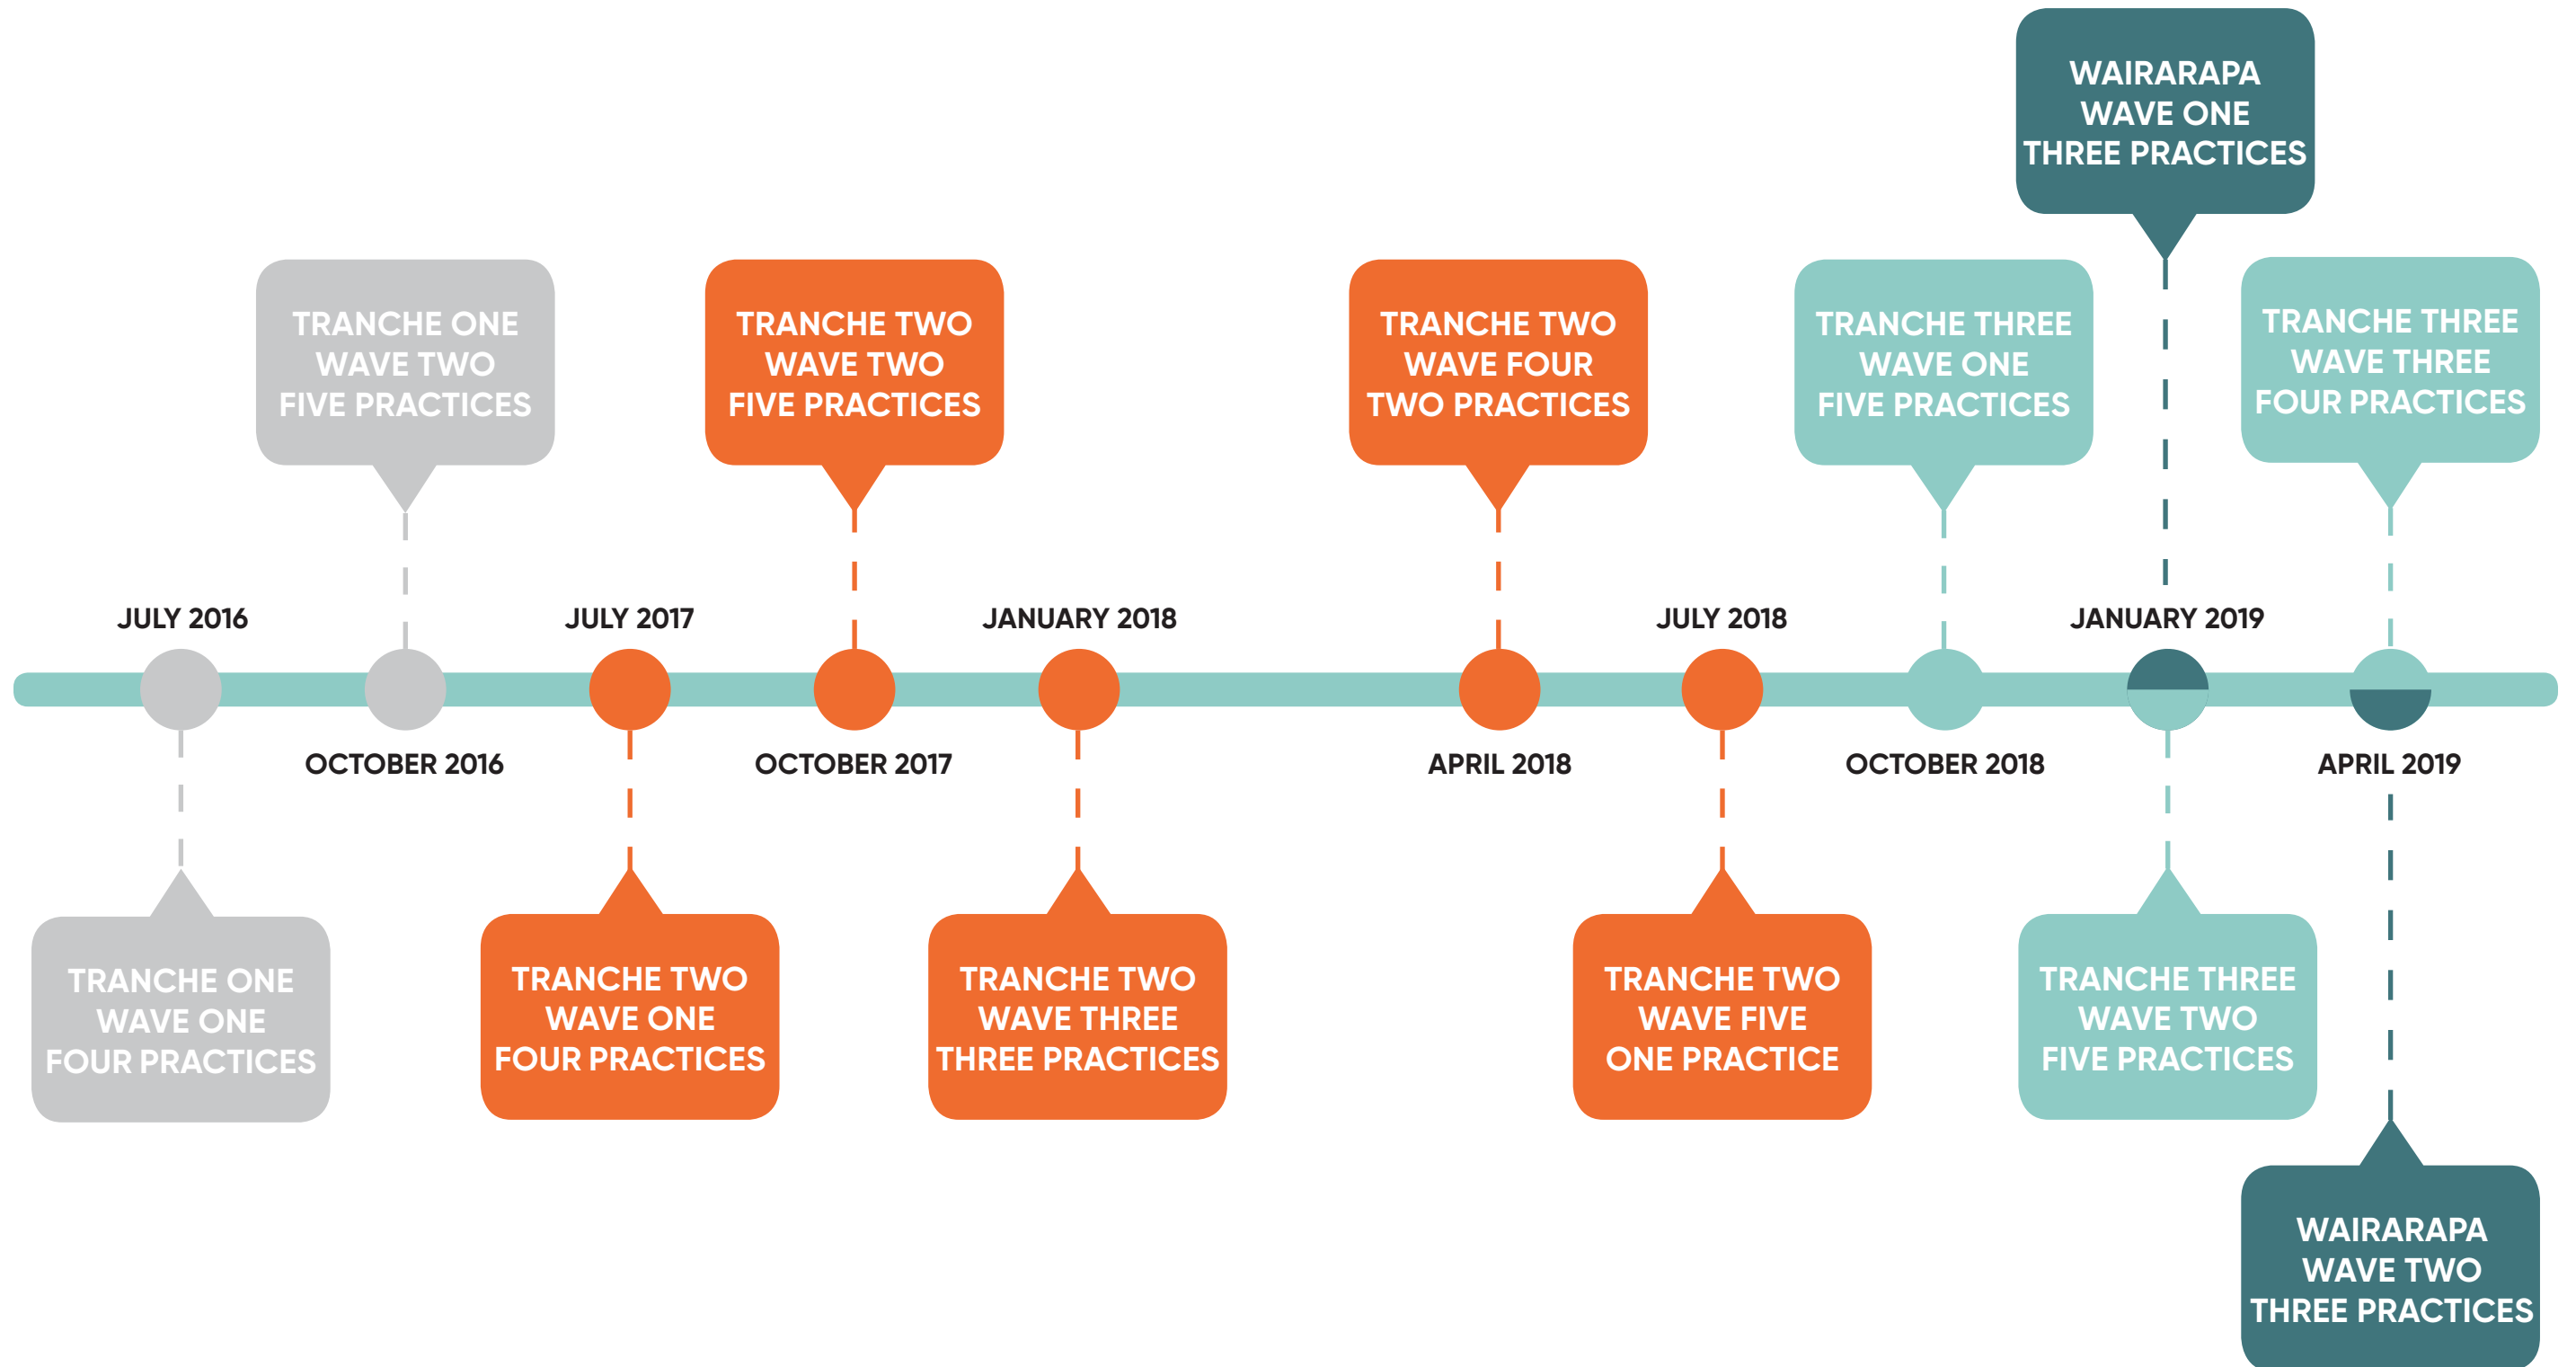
JULY 2016
TRANCHE ONE WAVE ONE FOUR PRACTICES

OCTOBER 2016
TRANCHE ONE WAVE TWO FIVE PRACTICES

JULY 2017
TRANCHE TWO WAVE ONE FOUR PRACTICES

OCTOBER 2017
TRANCHE TWO WAVE TWO FIVE PRACTICES

JANUARY 2018
TRANCHE TWO WAVE THREE THREE PRACTICES

APRIL 2018
TRANCHE TWO WAVE FOUR TWO PRACTICES

JULY 2018
TRANCHE TWO WAVE FIVE ONE PRACTICE

OCTOBER 2018
TRANCHE THREE WAVE ONE FIVE PRACTICES

JANUARY 2019
WAIRARAPA WAVE ONE THREE PRACTICES
TRANCHE THREE WAVE TWO FIVE PRACTICES

APRIL 2019
TRANCHE THREE WAVE THREE FOUR PRACTICES
WAIRARAPA WAVE TWO THREE PRACTICES